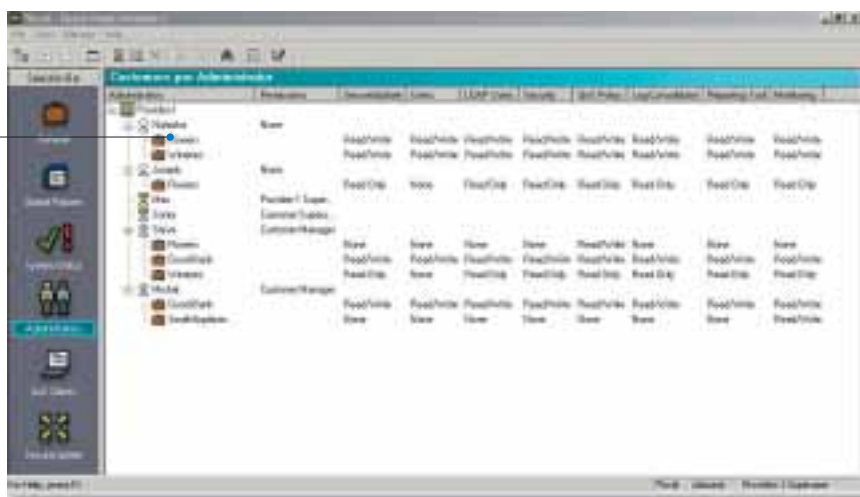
Customers per Administrator

| Administrators | Preferences | Consolidation | Users | LDAP Users | Security | QoS Policy | Log Consolidation | Reporting Tool | Monitoring |
|---|---|---|---|---|---|---|---|---|---|
| Provider-1 | | | | | | | | | |
| Natasha | None | | | | | | | | |
| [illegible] | | Read/Write | Read/Write | Read/Write | Read/Write | Read/Write | Read/Write | Read/Write | Read/Write |
| Wireless | | Read/Write | Read/Write | Read/Write | Read/Write | Read/Write | Read/Write | Read/Write | Read/Write |
| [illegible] | None | | | | | | | | |
| Flowers | | Read Only | None | Read Only | Read Only | Read Only | Read Only | Read Only | Read Only |
| Max | Provider-1 Super... | | | | | | | | |
| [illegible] | Customer Superu... | | | | | | | | |
| Steve | Customer Manager | | | | | | | | |
| Flowers | | None | None | None | None | Read/Write | None | None | None |
| GoodHank | | Read/Write | Read/Write | Read/Write | Read/Write | Read/Write | Read/Write | Read/Write | Read/Write |
| Wireless | | Read Only | None | Read Only | Read Only | Read Only | Read Only | Read Only | Read Only |
| Michal | Customer Manager | | | | | | | | |
| GoodHank | | Read/Write | Read/Write | Read/Write | Read/Write | Read/Write | Read/Write | Read/Write | Read/Write |
| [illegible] | | None | None | None | None | None | None | None | Read/Write |

General

Global Policies

System Status

Administrators

GUI Clients

Connected Admins

For Help, press F1